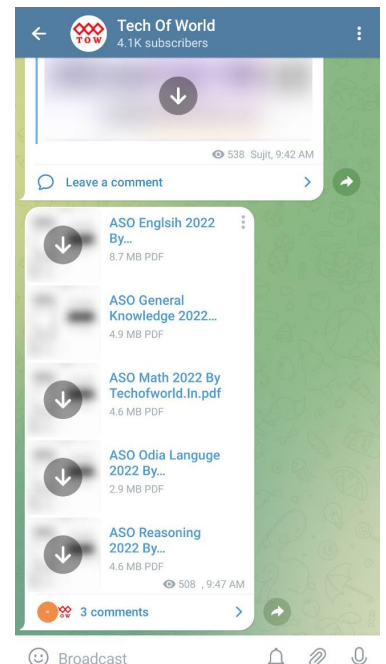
Tech Of World
4.1K subscribers

TOW

538 Sujit, 9:42 AM

Leave a comment

ASO Englsih 2022 By...
8.7 MB PDF

ASO General Knowledge 2022...
4.9 MB PDF

ASO Math 2022 By Techofworld.In.pdf
4.6 MB PDF

ASO Odia Languge 2022 By...
2.9 MB PDF

ASO Reasoning 2022 By...
4.6 MB PDF

508 , 9:47 AM

3 comments

Broadcast